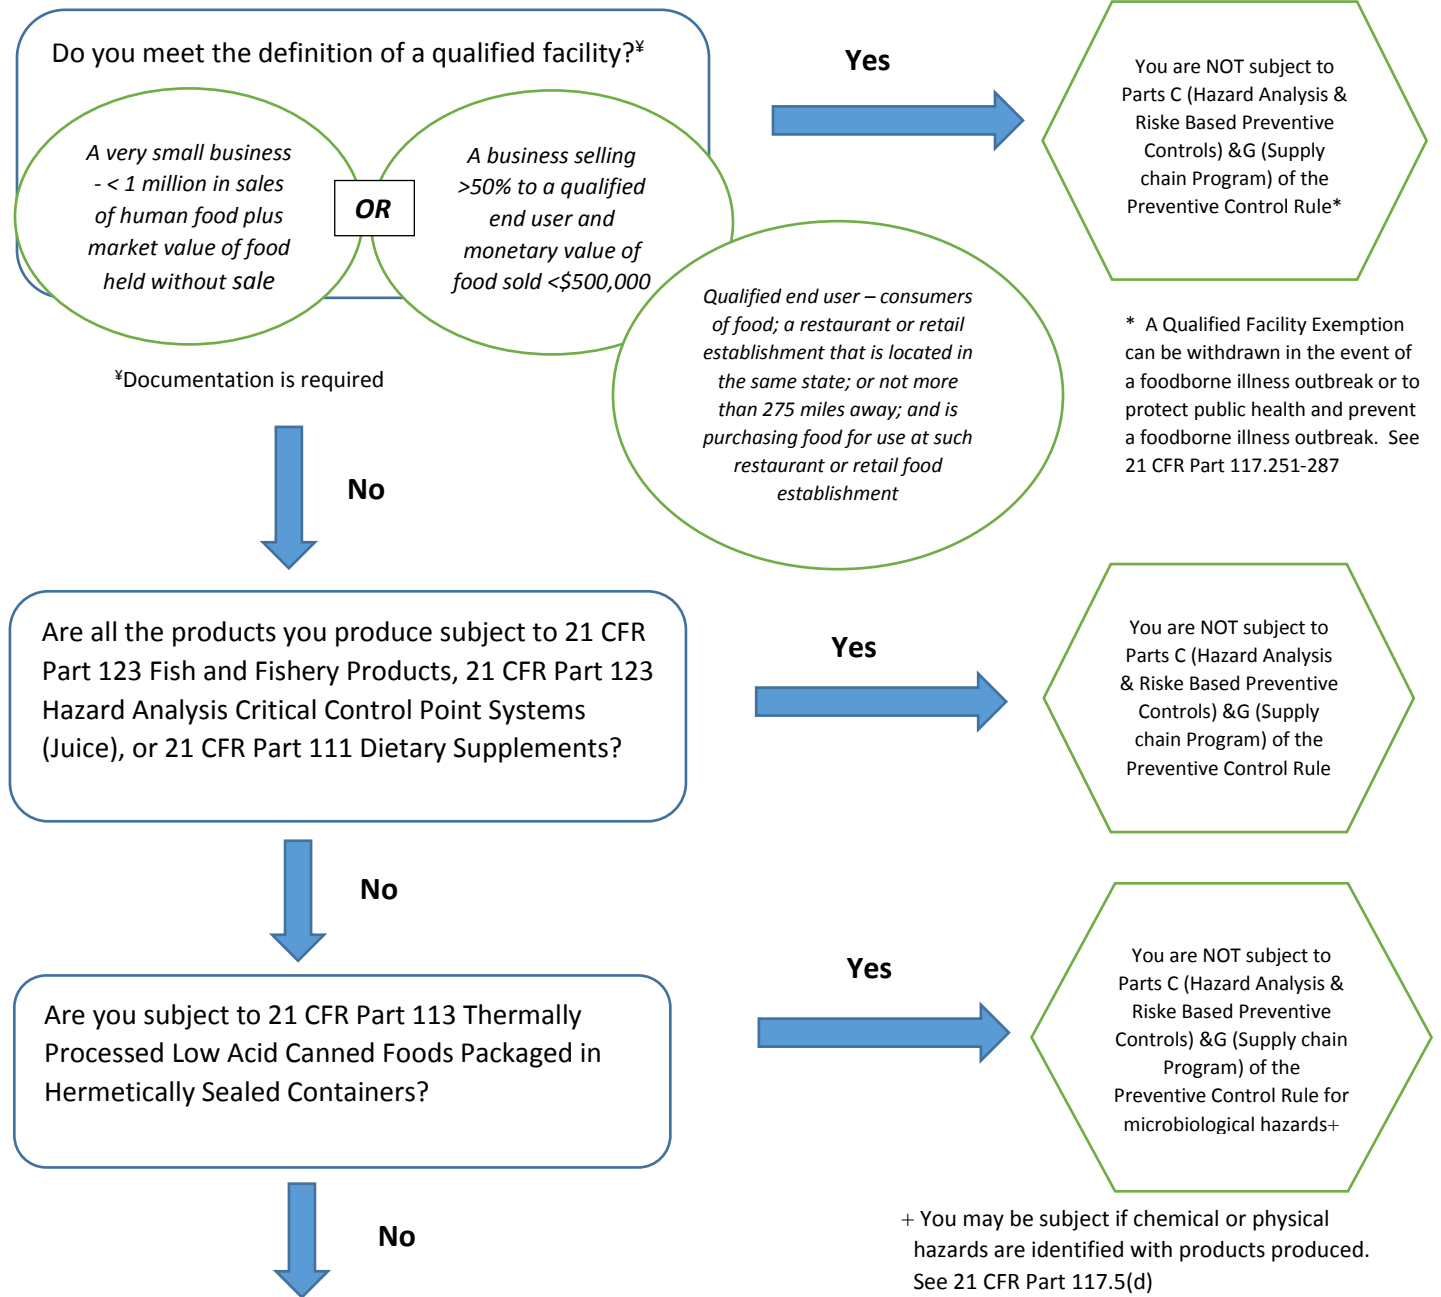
Do you meet the definition of a qualified facility?¥

A very small business - < 1 million in sales of human food plus market value of food held without sale

OR

A business selling >50% to a qualified end user and monetary value of food sold <\$500,000

Qualified end user – consumers of food; a restaurant or retail establishment that is located in the same state; or not more than 275 miles away; and is purchasing food for use at such restaurant or retail food establishment

¥Documentation is required

Yes

You are NOT subject to Parts C (Hazard Analysis & Riske Based Preventive Controls) &G (Supply chain Program) of the Preventive Control Rule*

* A Qualified Facility Exemption can be withdrawn in the event of a foodborne illness outbreak or to protect public health and prevent a foodborne illness outbreak. See 21 CFR Part 117.251-287

No

Are all the products you produce subject to 21 CFR Part 123 Fish and Fishery Products, 21 CFR Part 123 Hazard Analysis Critical Control Point Systems (Juice), or 21 CFR Part 111 Dietary Supplements?

Yes

You are NOT subject to Parts C (Hazard Analysis & Riske Based Preventive Controls) &G (Supply chain Program) of the Preventive Control Rule

No

Are you subject to 21 CFR Part 113 Thermally Processed Low Acid Canned Foods Packaged in Hermetically Sealed Containers?

Yes

You are NOT subject to Parts C (Hazard Analysis & Riske Based Preventive Controls) &G (Supply chain Program) of the Preventive Control Rule for microbiological hazards+

No

+ You may be subject if chemical or physical hazards are identified with products produced. See 21 CFR Part 117.5(d)